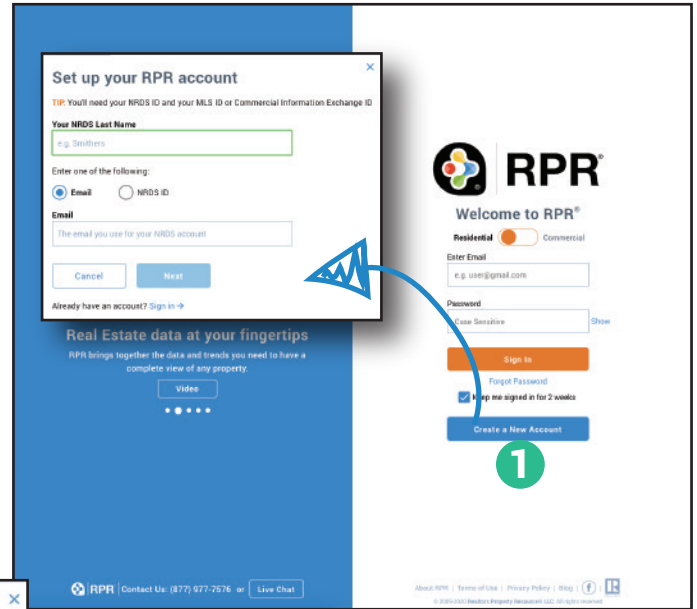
Set up your RPR account

×

TIP: You'll need your NRDS ID and your MLS ID or Commercial Information Exchange ID

Your NRDS Last Name

e.g. Smithers

Enter one of the following:

Email NRDS ID

Email

The email you use for your NRDS account

Cancel Next

Already have an account? Sign in →

Real Estate data at your fingertips

RPR brings together the data and trends you need to have a complete view of any property.

Video

RPR®

Welcome to RPR®

Residential Commercial

Enter Email

e.g. user@gmail.com

Password

Case Sensitive Show

Sign In

Forgot Password

Keep me signed in for 2 weeks

Create a New Account

1

×

RPR Contact Us: (877) 977-7576 or Live Chat

About RPR | Terms of Use | Privacy Policy | Blog | f

© 2005-2022 Realtors Property Resource® LLC. All rights reserved.